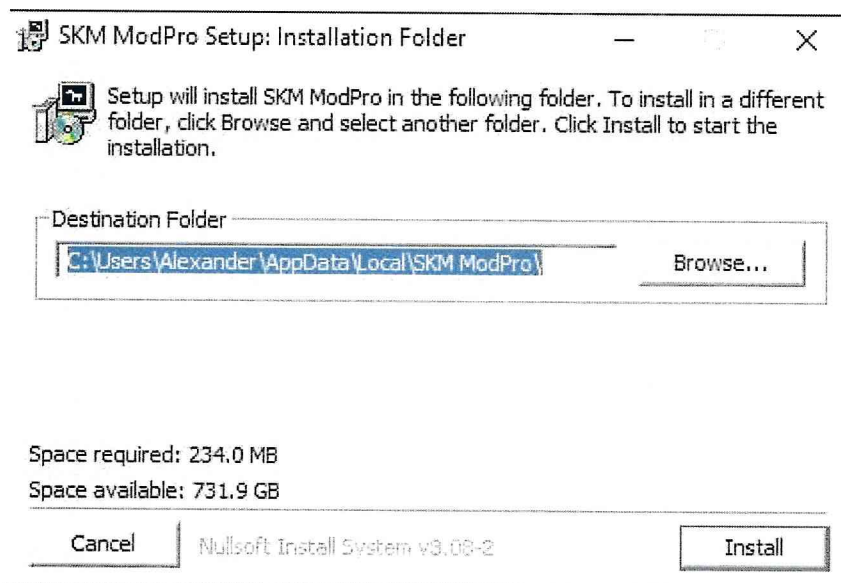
SKM ModPro Setup: Installation Folder

Setup will install SKM ModPro in the following folder. To install in a different folder, click Browse and select another folder. Click Install to start the installation.

Destination Folder

C:\Users\Alexander\AppData\Local\SKM ModPro\

Browse...

Space required: 234.0 MB

Space available: 731.9 GB

Cancel

Nullsoft Install System v3.08-2

Install